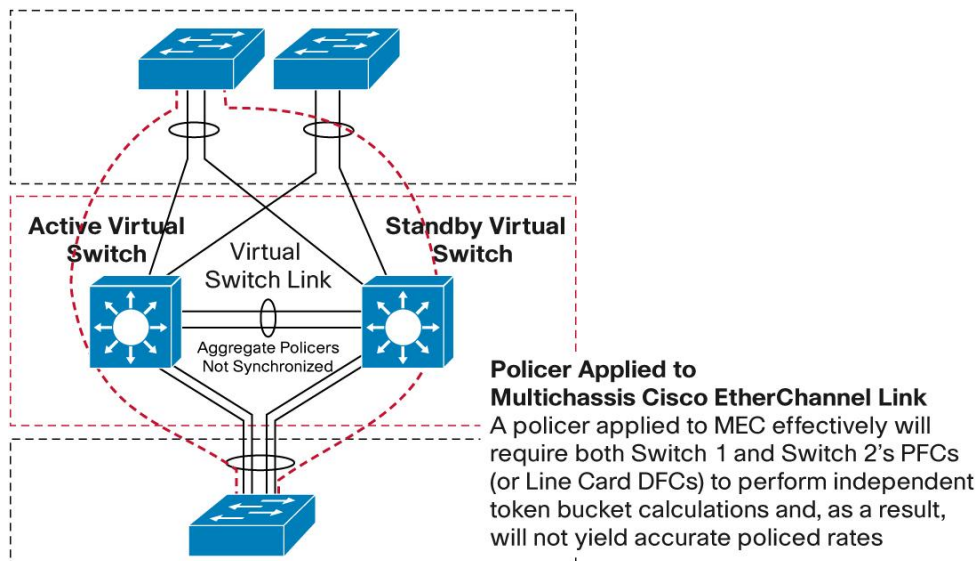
Active Virtual Switch

Standby Virtual Switch

Virtual Switch Link

Aggregate Policers Not Synchronized

Policer Applied to Multichassis Cisco EtherChannel Link

A policer applied to MEC effectively will require both Switch 1 and Switch 2's PFCs (or Line Card DFCs) to perform independent token bucket calculations and, as a result, will not yield accurate policed rates